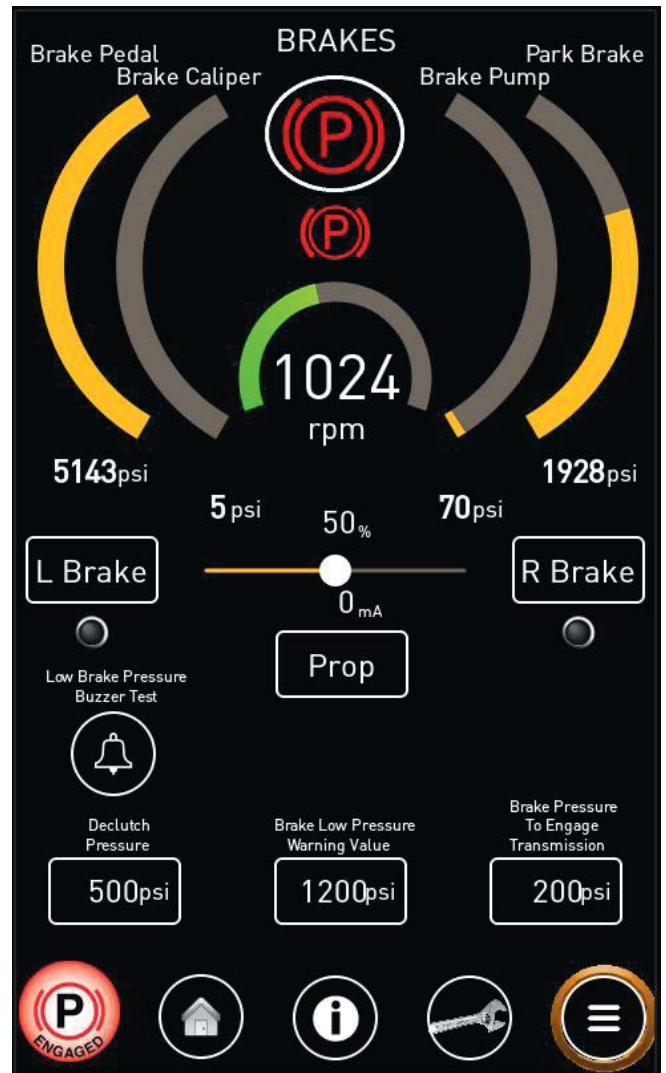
BRAKES

Brake Pedal

Brake Caliper

Brake Pump

Park Brake

(P)

(P)

1024
rpm

5143psi

1928psi

5psi

70psi

50%

L Brake

R Brake

0mA

Prop

Low Brake Pressure Buzzer Test

Declutch Pressure

500psi

Brake Low Pressure Warning Value

1200psi

Brake Pressure To Engage Transmission

200psi

P
ENGAGED